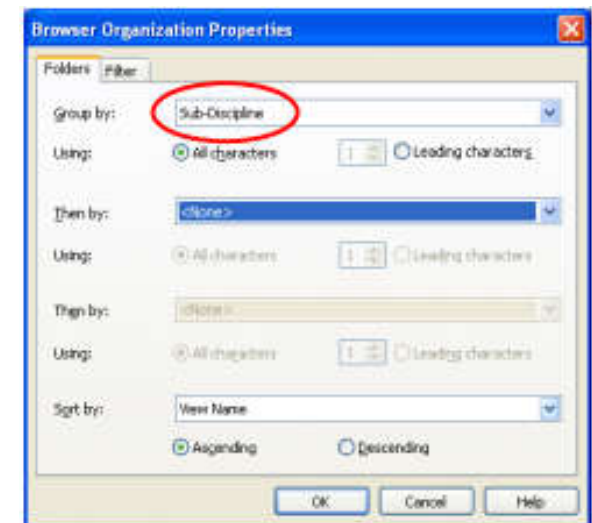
Browser Organization Properties

Folders Filter

Group by: Sub-Discipline

Using: All characters 1 Leading characters

Then by: <None>

Using: All characters 1 Leading characters

Then by: <None>

Using: All characters 1 Leading characters

Sort by: View Name

Ascending Descending

OK Cancel Help